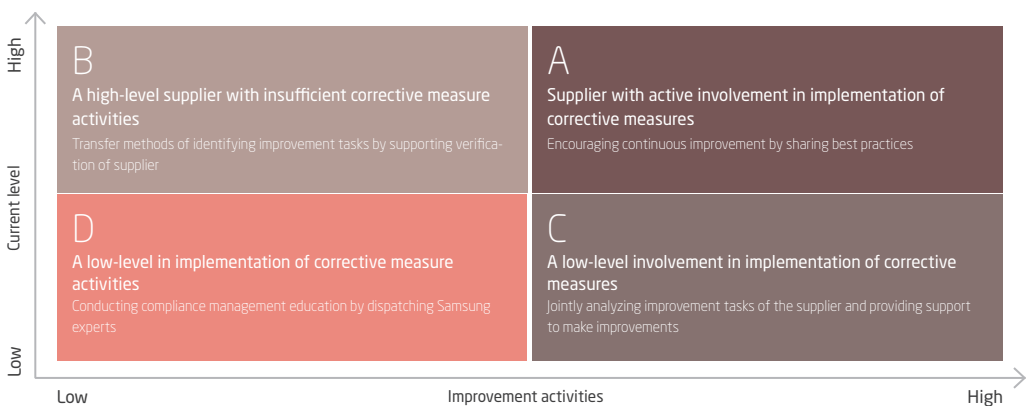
High

Current level

Low

B
A high-level supplier with insufficient corrective measure activities
Transfer methods of identifying improvement tasks by supporting verification of supplier

A
Supplier with active involvement in implementation of corrective measures
Encouraging continuous improvement by sharing best practices

D
A low-level in implementation of corrective measure activities
Conducting compliance management education by dispatching Samsung experts

C
A low-level involvement in implementation of corrective measures
Jointly analyzing improvement tasks of the supplier and providing support to make improvements

Low

Improvement activities

High